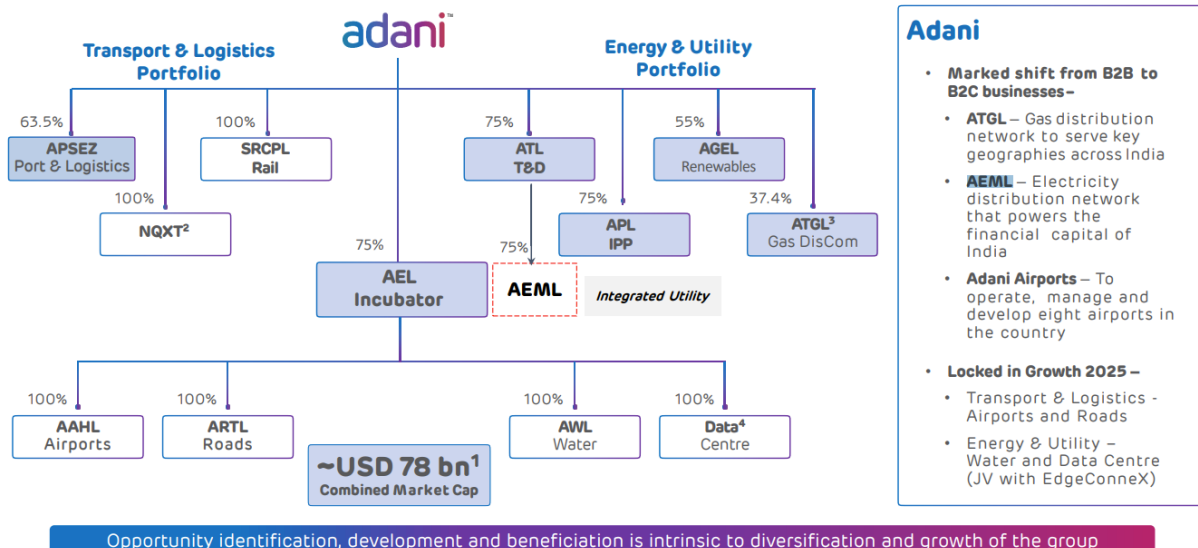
adani™

Transport & Logistics Portfolio

Energy & Utility Portfolio

63.5%
APSEZ
Port & Logistics

100%
SRCPL
Rail

100%
NQXT$^2$

75%
ATL
T&D

55%
AGEL
Renewables

75%
APL
IPP

37.4%
ATGL$^3$
Gas DisCom

75%
AEL
Incubator

75%
AEML

Integrated Utility

100%
AAHL
Airports

100%
ARTL
Roads

~USD 78 bn$^1$
Combined Market Cap

100%
AWL
Water

100%
Data$^4$
Centre

Adani

• Marked shift from B2B to B2C businesses –

• ATGL – Gas distribution network to serve key geographies across India

• AEML – Electricity distribution network that powers the financial capital of India

• Adani Airports – To operate, manage and develop eight airports in the country

• Locked in Growth 2025 –

• Transport & Logistics - Airports and Roads

• Energy & Utility – Water and Data Centre (JV with EdgeConneX)

Opportunity identification, development and beneficiation is intrinsic to diversification and growth of the group